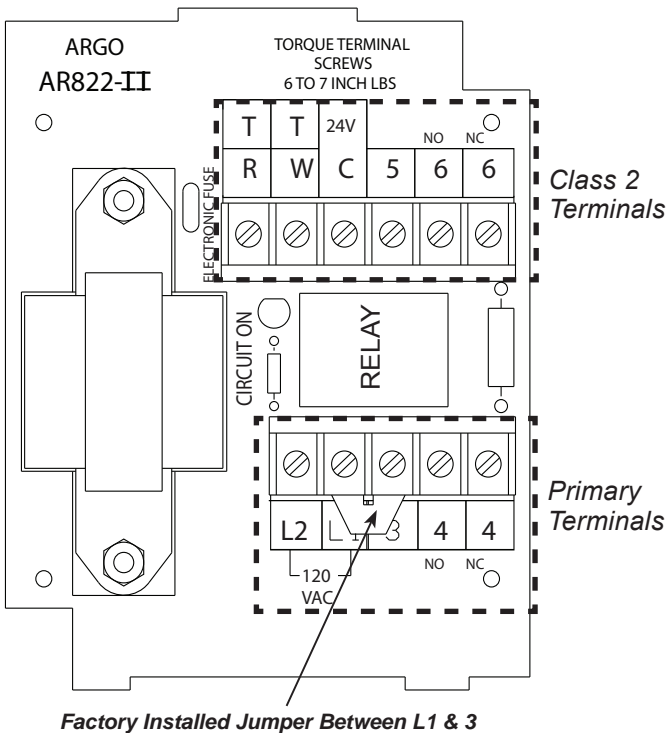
ARGO
AR822-II

TORQUE TERMINAL SCREWS 6 TO 7 INCH LBS

T T 24V
NO NC
R W C 5 6 6

ELECTRONIC FUSE

Class 2 Terminals

CIRCUIT ON

RELAY

Primary Terminals

L2 L1 3 4 4
NO NC
120 VAC

Factory Installed Jumper Between L1 & 3